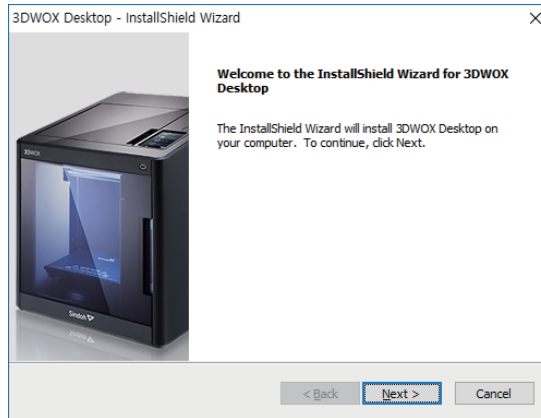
3DWOX Desktop - InstallShield Wizard

×

3DWOX

Sindoh

Welcome to the InstallShield Wizard for 3DWOX Desktop

The InstallShield Wizard will install 3DWOX Desktop on your computer. To continue, click Next.

< Back

Next >

Cancel